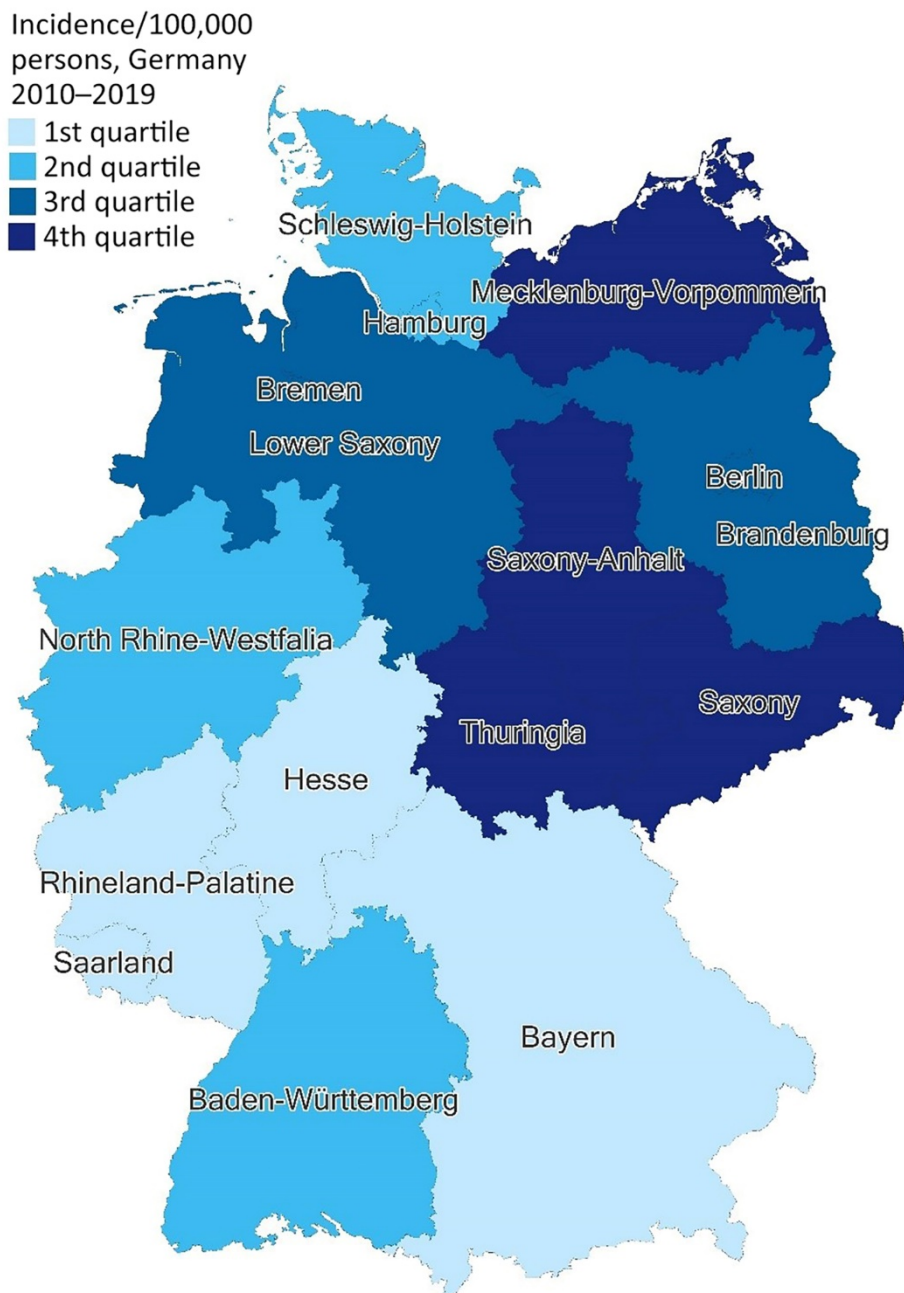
Incidence/100,000 persons, Germany 2010–2019
1st quartile
2nd quartile
3rd quartile
4th quartile

Schleswig-Holstein
Mecklenburg-Vorpommern
Hamburg
Bremen
Lower Saxony
Berlin
Brandenburg
Saxony-Anhalt
North Rhine-Westfalia
Saxony
Thuringia
Hesse
Rhineland-Palatine
Saarland
Bayern
Baden-Württemberg